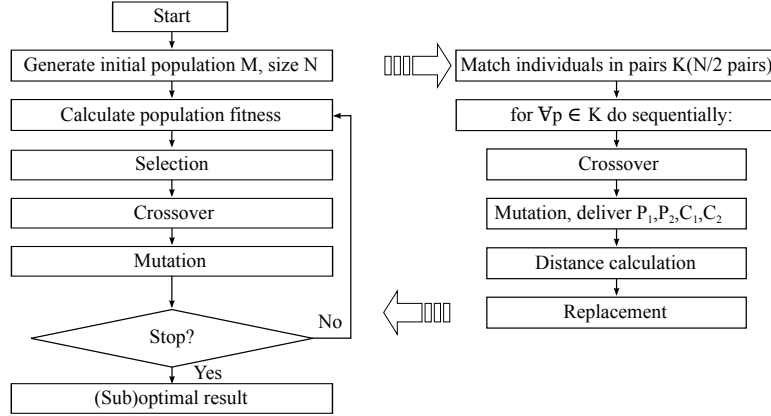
Start

Generate initial population M, size N

Calculate population fitness

Selection

Crossover

Mutation

Stop?

No

Yes

(Sub)optimal result

Match individuals in pairs K(N/2 pairs)

for $\forall p \in K$ do sequentially:

Crossover

Mutation, deliver $P_1, P_2, C_1, C_2$

Distance calculation

Replacement